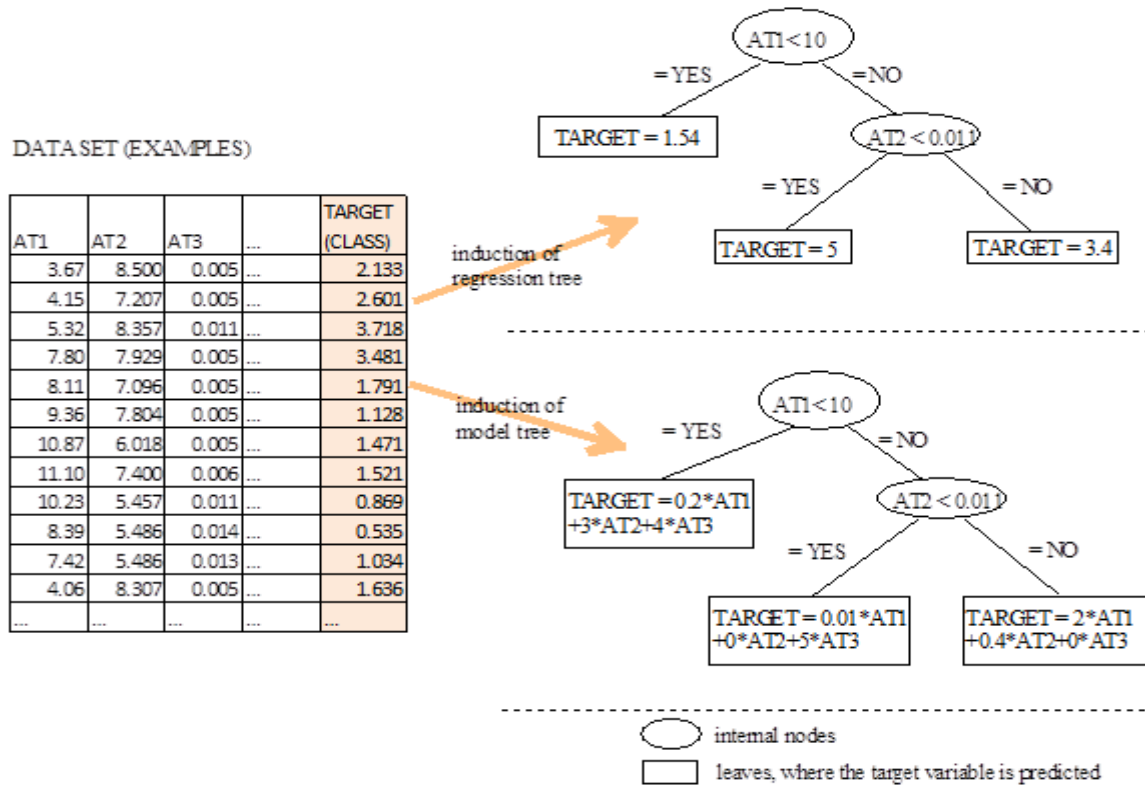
DATASET (EXAMPLES)

| AT1 | AT2 | AT3 | ... | TARGET (CLASS) |
|---|---|---|---|---|
| 3.67 | 8.500 | 0.005 | ... | 2.133 |
| 4.15 | 7.207 | 0.005 | ... | 2.601 |
| 5.32 | 8.357 | 0.011 | ... | 3.718 |
| 7.80 | 7.929 | 0.005 | ... | 3.481 |
| 8.11 | 7.096 | 0.005 | ... | 1.791 |
| 9.36 | 7.804 | 0.005 | ... | 1.128 |
| 10.87 | 6.018 | 0.005 | ... | 1.471 |
| 11.10 | 7.400 | 0.006 | ... | 1.521 |
| 10.23 | 5.457 | 0.011 | ... | 0.869 |
| 8.39 | 5.486 | 0.014 | ... | 0.535 |
| 7.42 | 5.486 | 0.013 | ... | 1.034 |
| 4.06 | 8.307 | 0.005 | ... | 1.636 |
| ... | ... | ... | ... | ... |

induction of regression tree

AT1<10
= YES
= NO
TARGET = 1.54
AT2 < 0.011
= YES
= NO
TARGET = 5
TARGET = 3.4

induction of model tree

AT1<10
= YES
= NO
TARGET = 0.2*AT1 +3*AT2+4*AT3
AT2 < 0.011
= YES
= NO
TARGET = 0.01*AT1 +0*AT2+5*AT3
TARGET = 2*AT1 +0.4*AT2+0*AT3

internal nodes
leaves, where the target variable is predicted